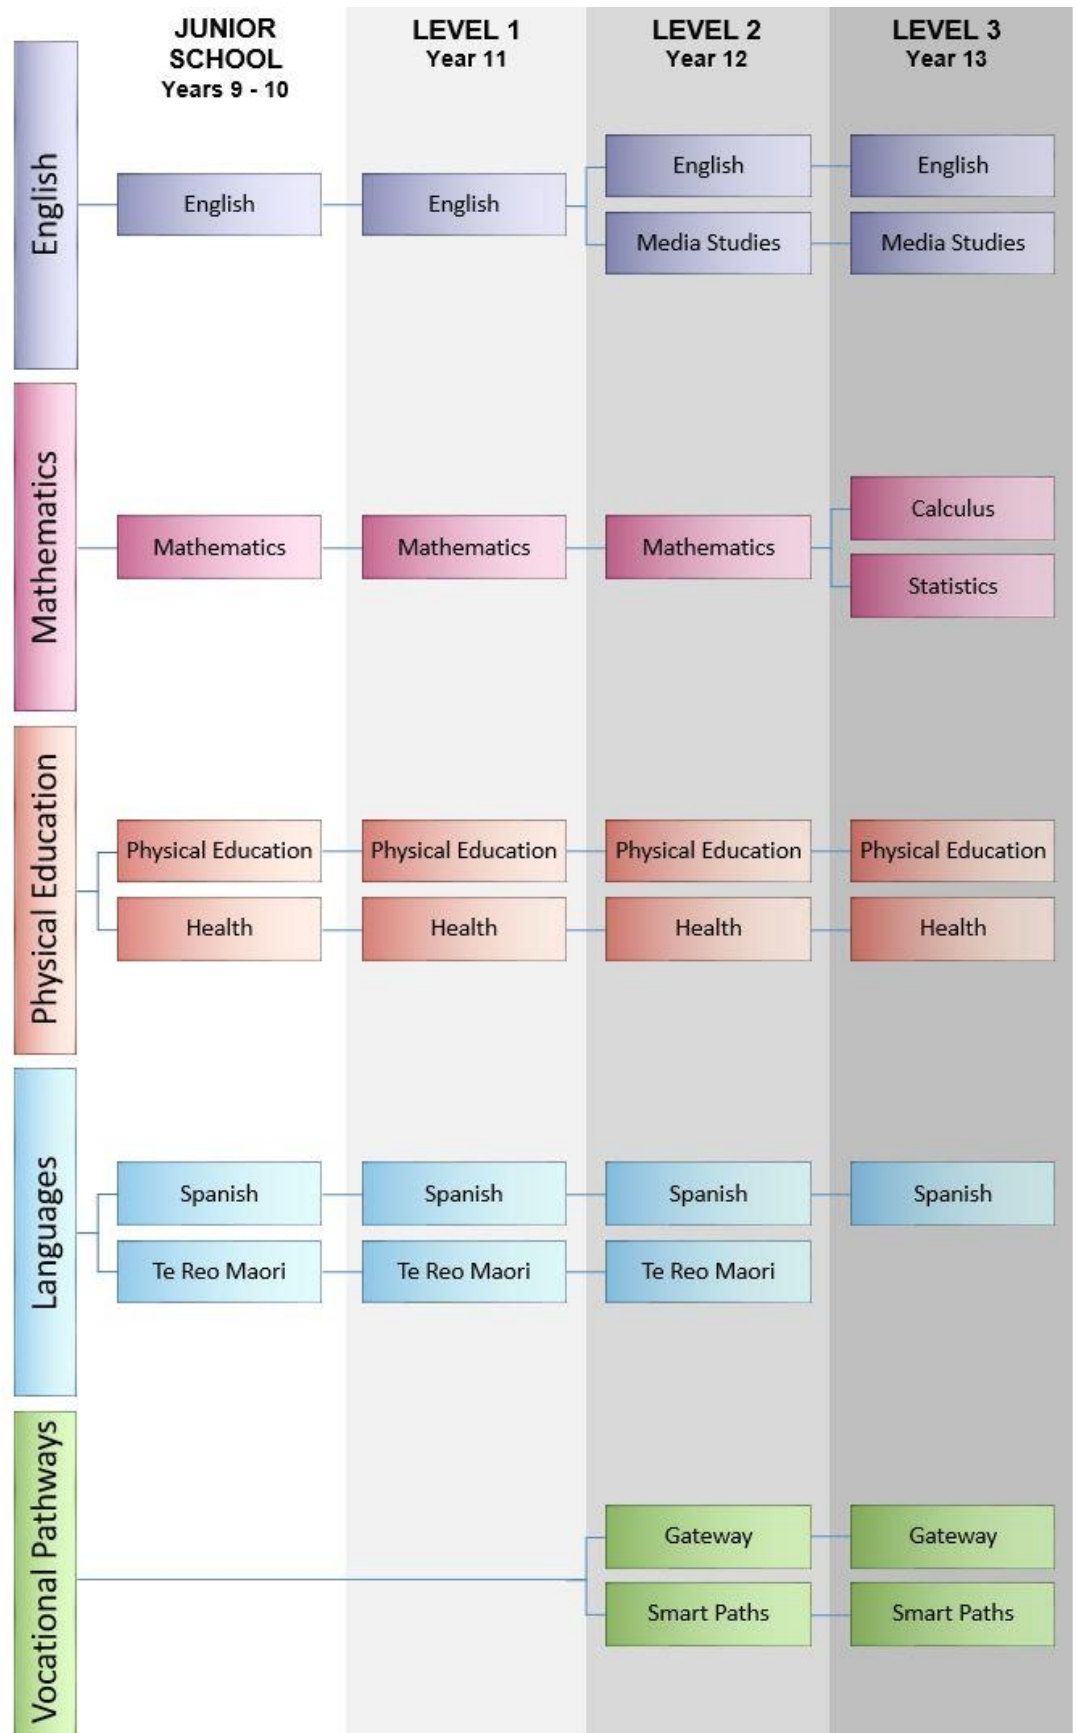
| | JUNIOR SCHOOL Years 9 - 10 | LEVEL 1 Year 11 | LEVEL 2 Year 12 | LEVEL 3 Year 13 |
|---|---|---|---|---|
| English | English | English | English | English |
| | | | Media Studies | Media Studies |
| Mathematics | Mathematics | Mathematics | Mathematics | Calculus |
| | | | | Statistics |
| Physical Education | Physical Education | Physical Education | Physical Education | Physical Education |
| | Health | Health | Health | Health |
| Languages | Spanish | Spanish | Spanish | Spanish |
| | Te Reo Maori | Te Reo Maori | Te Reo Maori | |
| Vocational Pathways | | | Gateway | Gateway |
| | | | Smart Paths | Smart Paths |